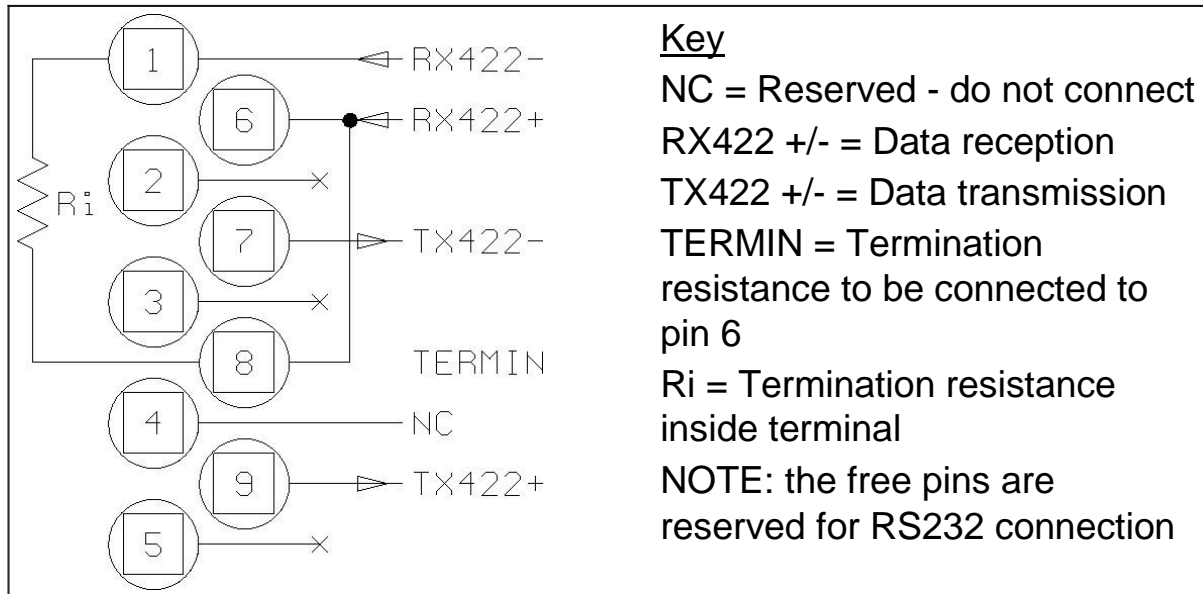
1
6
2
Ri
7
3
8
4
9
5

RX422-
RX422+
TX422-
TERMIN
NC
TX422+

Key
NC = Reserved - do not connect
RX422 +/- = Data reception
TX422 +/- = Data transmission
TERMIN = Termination resistance to be connected to pin 6
Ri = Termination resistance inside terminal
NOTE: the free pins are reserved for RS232 connection